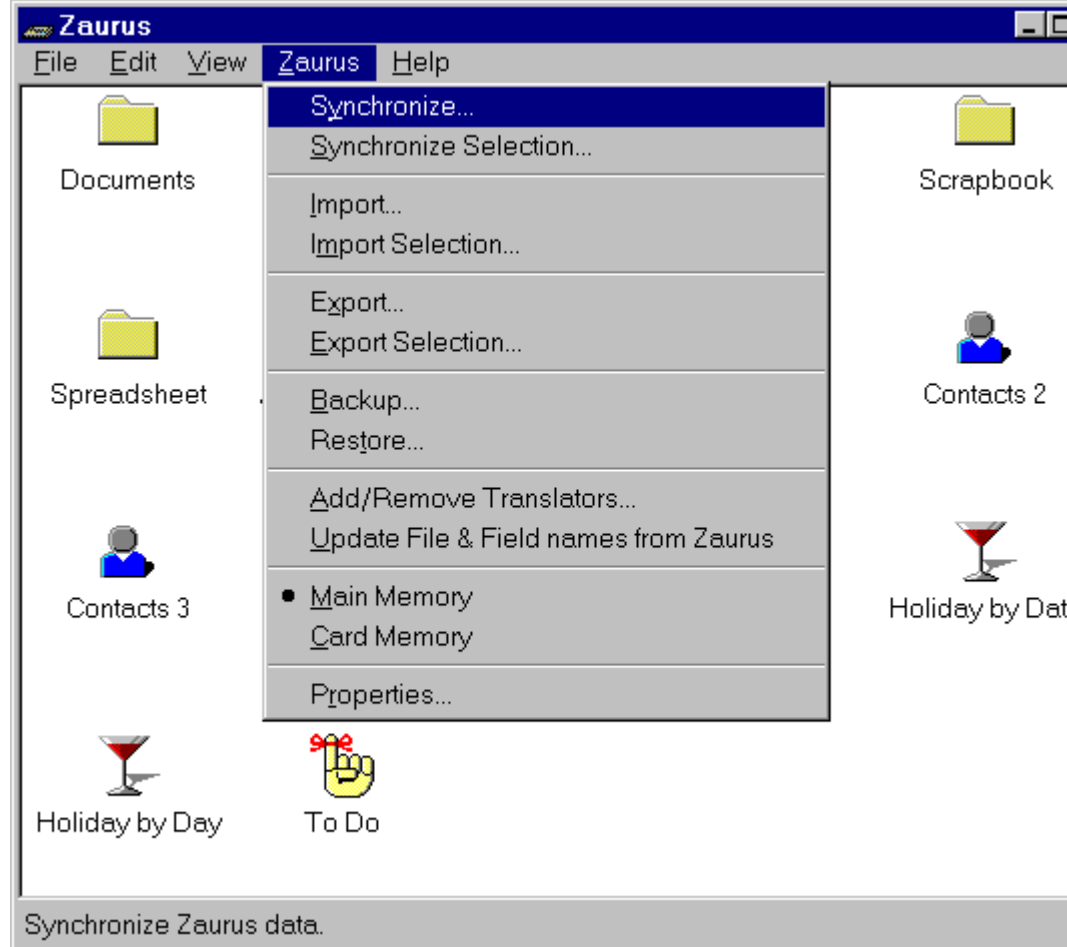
Zaurus

File Edit View Zaurus Help

Synchronize...
Synchronize Selection...

Import...
Import Selection...

Export...
Export Selection...

Backup...
Restore...

Add/Remove Translators...
Update File & Field names from Zaurus

• Main Memory
Card Memory

Properties...

Documents

Scrapbook

Spreadsheet

Contacts 2

Contacts 3

Holiday by Dat

Holiday by Day

To Do

Synchronize Zaurus data.